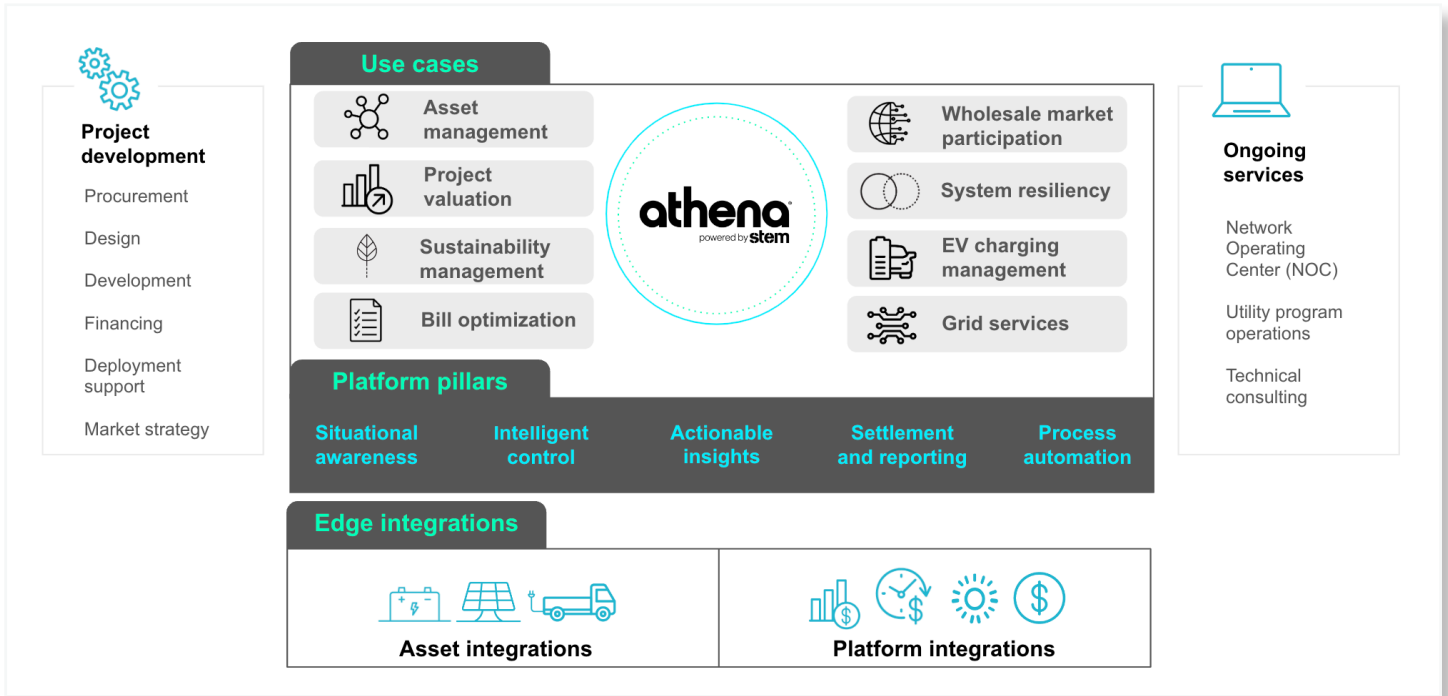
Project development

Procurement

Design

Development

Financing

Deployment support

Market strategy

Use cases

Asset management

Project valuation

Sustainability management

Bill optimization

athena
powered by stem

Wholesale market participation

System resiliency

EV charging management

Grid services

Ongoing services

Network Operating Center (NOC)

Utility program operations

Technical consulting

Platform pillars

Situational awareness

Intelligent control

Actionable insights

Settlement and reporting

Process automation

Edge integrations

Asset integrations

Platform integrations